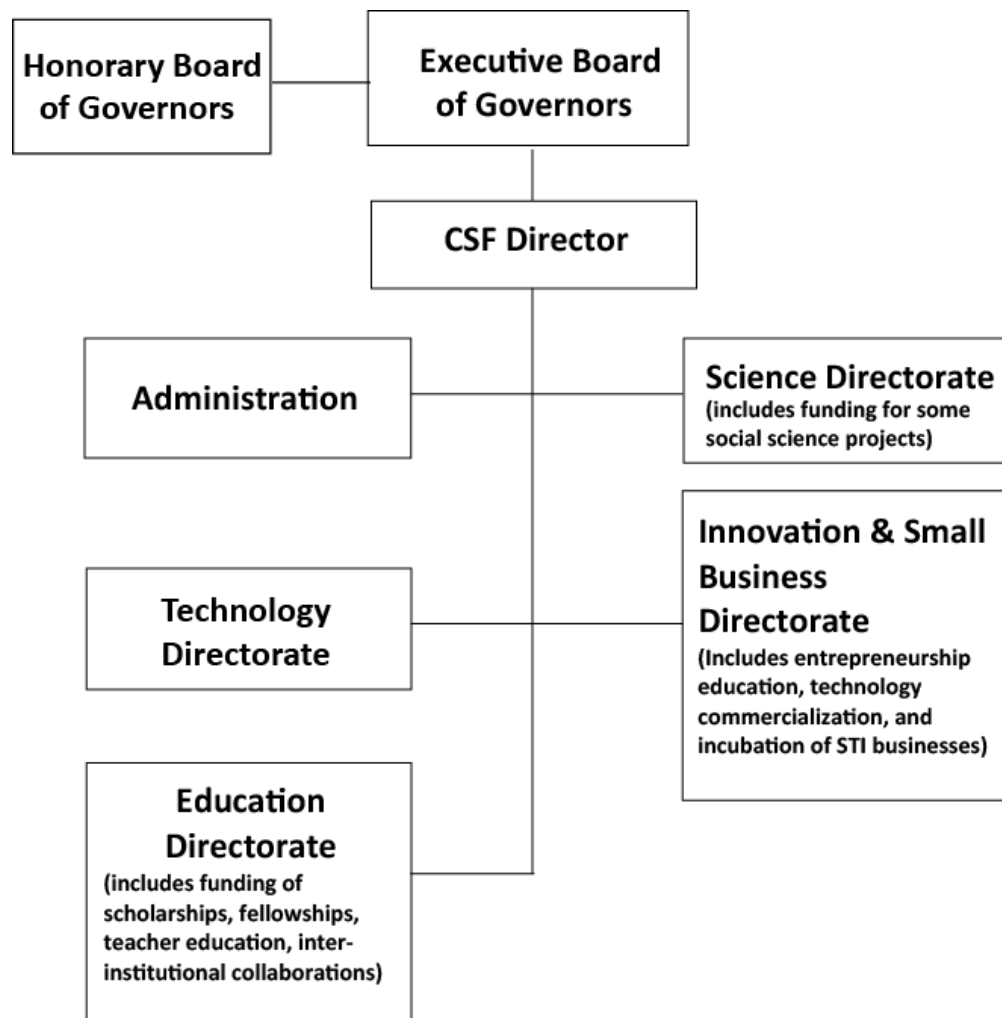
Honorary Board of Governors

Executive Board of Governors

CSF Director

Administration

Science Directorate
(includes funding for some social science projects)

Technology Directorate

Innovation & Small Business Directorate
(Includes entrepreneurship education, technology commercialization, and incubation of STI businesses)

Education Directorate
(includes funding of scholarships, fellowships, teacher education, inter-institutional collaborations)